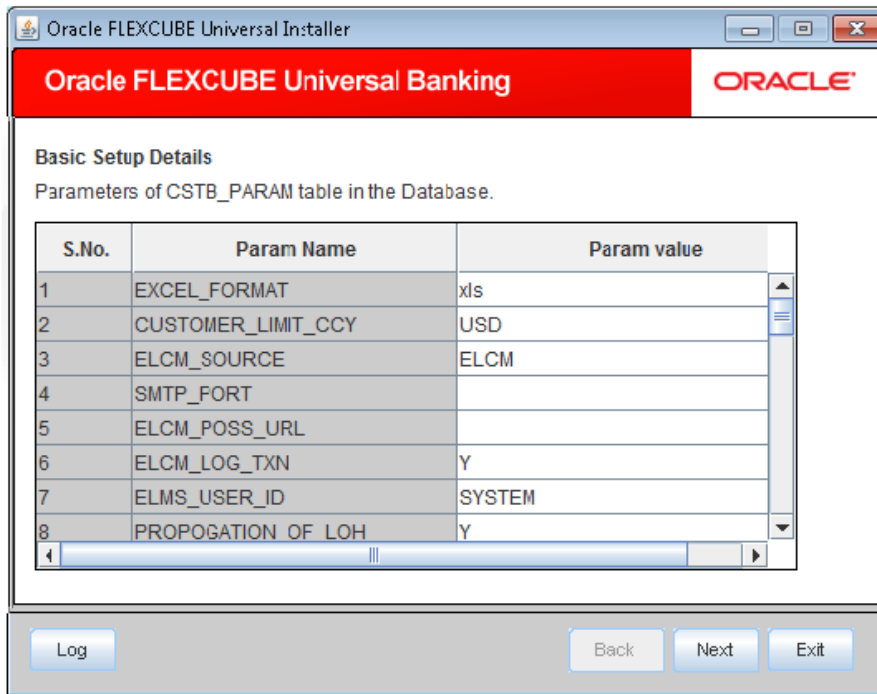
Oracle FLEXCUBE Universal Installer

Oracle FLEXCUBE Universal Banking

ORACLE

Basic Setup Details

Parameters of CSTB_PARAM table in the Database.

| S.No. | Param Name | Param value |
|---|---|---|
| 1 | EXCEL_FORMAT | xls |
| 2 | CUSTOMER_LIMIT_CCY | USD |
| 3 | ELCM_SOURCE | ELCM |
| 4 | SMTP_FORT | |
| 5 | ELCM_POSS_URL | |
| 6 | ELCM_LOG_TXN | Y |
| 7 | ELMS_USER_ID | SYSTEM |
| 8 | PROPOGATION_OF_LOH | Y |

Log

Back

Next

Exit